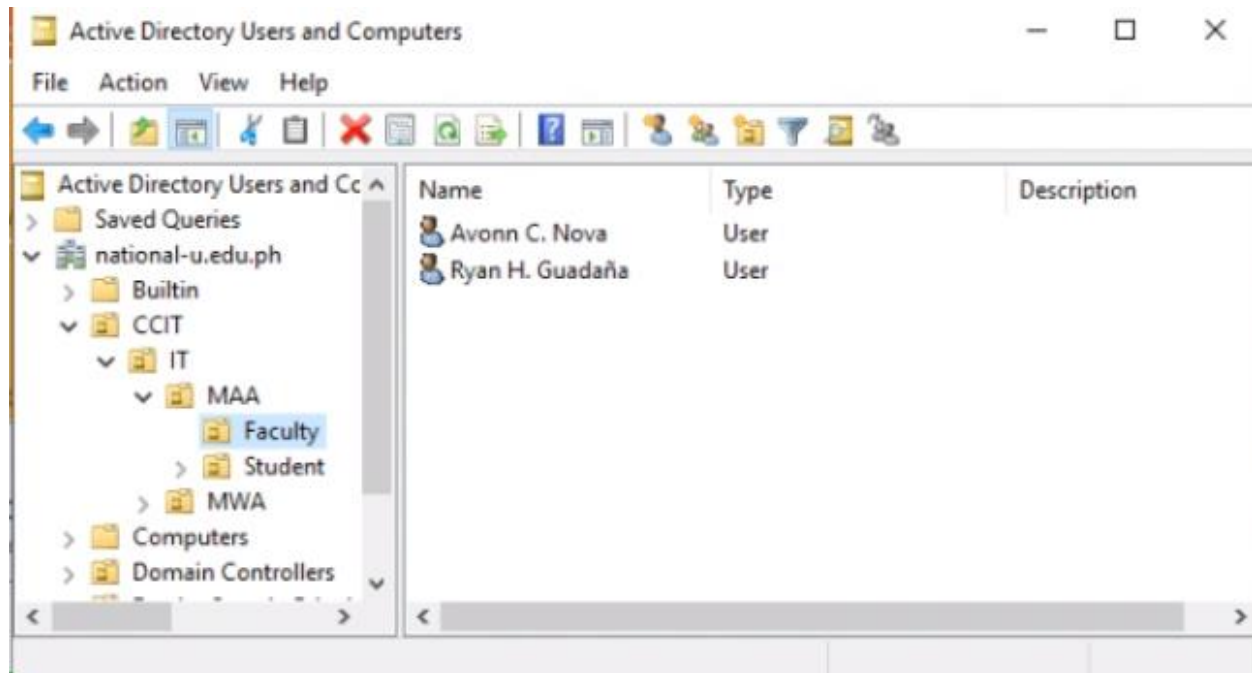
Active Directory Users and Computers

File Action View Help

Active Directory Users and Cc
Saved Queries
national-u.edu.ph
Builtin
CCIT
IT
MAA
Faculty
Student
MWA
Computers
Domain Controllers
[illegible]

| Name | Type | Description |
|---|---|---|
| Avonn C. Nova | User | |
| Ryan H. Guadaña | User | |